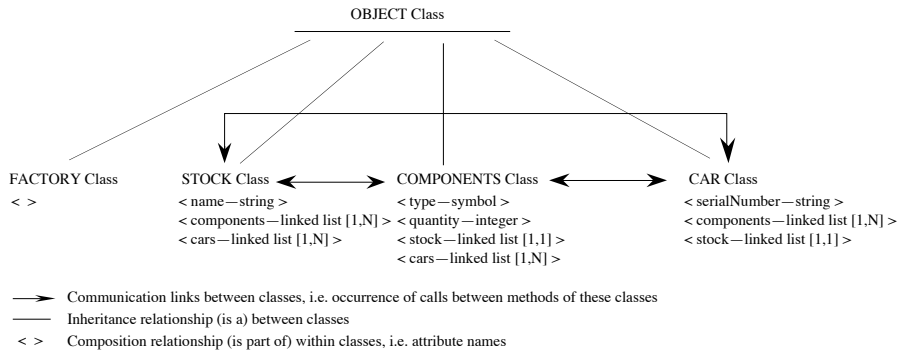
OBJECT Class

FACTORY Class
< >

STOCK Class
< name—string >
< components—linked list [1,N] >
< cars—linked list [1,N] >

COMPONENTS Class
< type—symbol >
< quantity—integer >
< stock—linked list [1,1] >
< cars—linked list [1,N] >

CAR Class
< serialNumber—string >
< components—linked list [1,N] >
< stock—linked list [1,1] >

Communication links between classes, i.e. occurrence of calls between methods of these classes
Inheritance relationship (is a) between classes
< > Composition relationship (is part of) within classes, i.e. attribute names